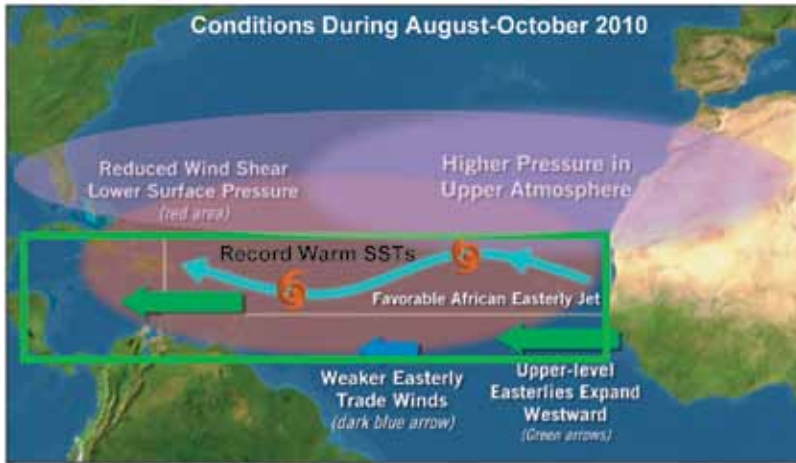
Conditions During August-October 2010

Reduced Wind Shear
Lower Surface Pressure
(red area)

Higher Pressure in
Upper Atmosphere

Record Warm SSTs

Favorable African Easterly Jet

Weaker Easterly
Trade Winds
(dark blue arrow)

Upper-level
Easterlies Expand
Westward
(Green arrows)